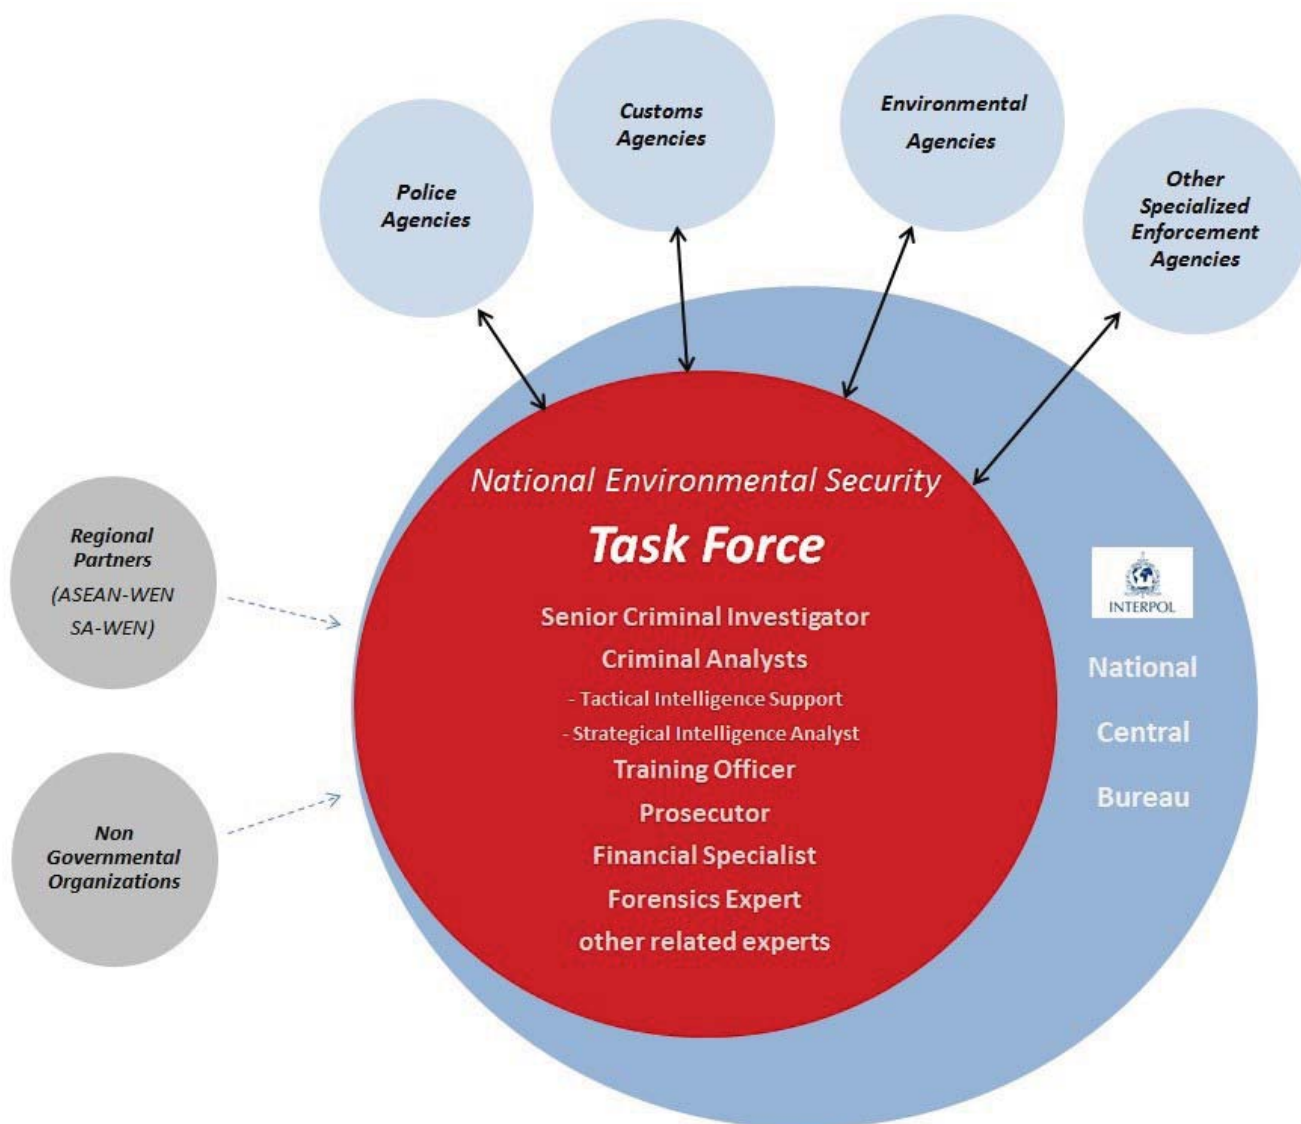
Customs Agencies

Environmental Agencies

Police Agencies

Other Specialized Enforcement Agencies

Regional Partners (ASEAN-WEN SA-WEN)

Non Governmental Organizations

National Environmental Security

Task Force

Senior Criminal Investigator

Criminal Analysts

- Tactical Intelligence Support

- Strategical Intelligence Analyst

Training Officer

Prosecutor

Financial Specialist

Forensics Expert

other related experts

INTERPOL

National

Central

Bureau